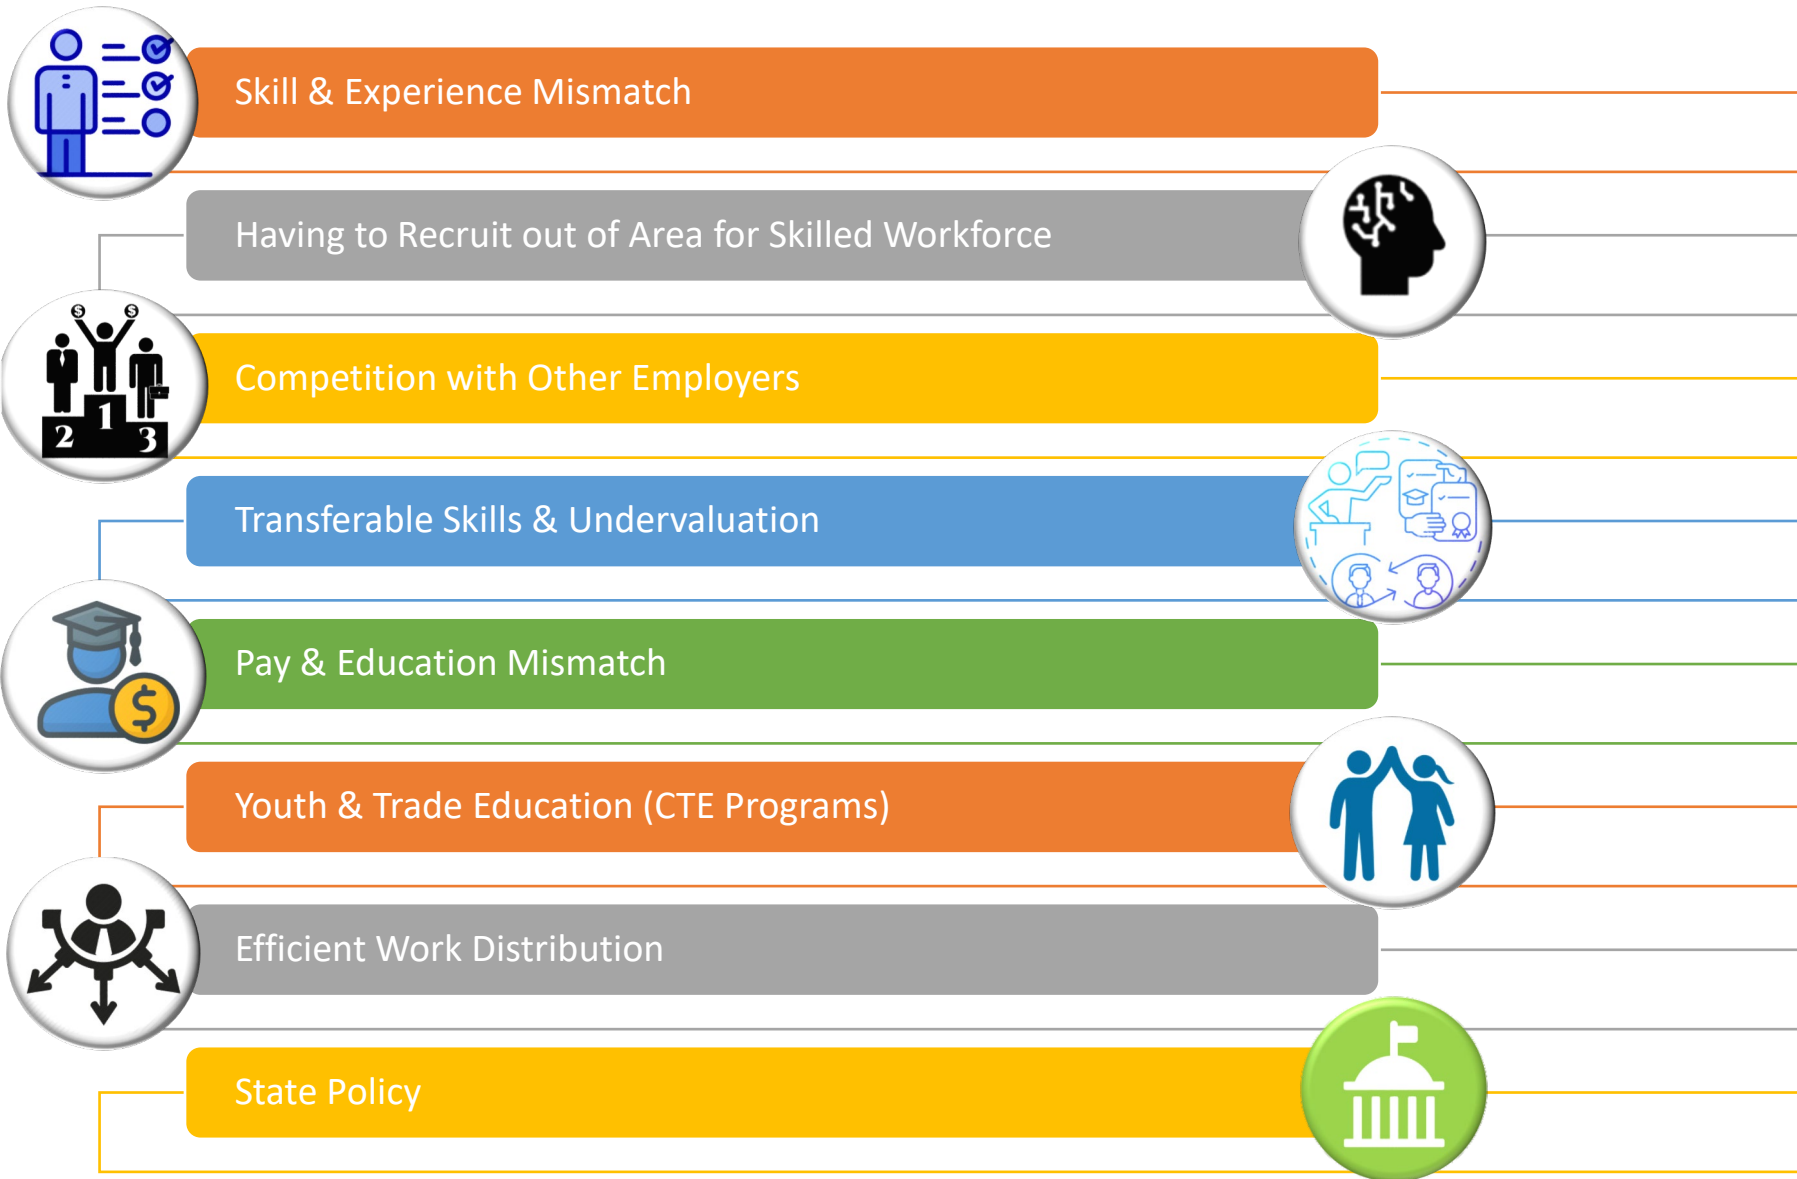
Skill & Experience Mismatch

Having to Recruit out of Area for Skilled Workforce

$ $
2 1 3

Competition with Other Employers

Transferable Skills & Undervaluation

$

Pay & Education Mismatch

Youth & Trade Education (CTE Programs)

Efficient Work Distribution

State Policy